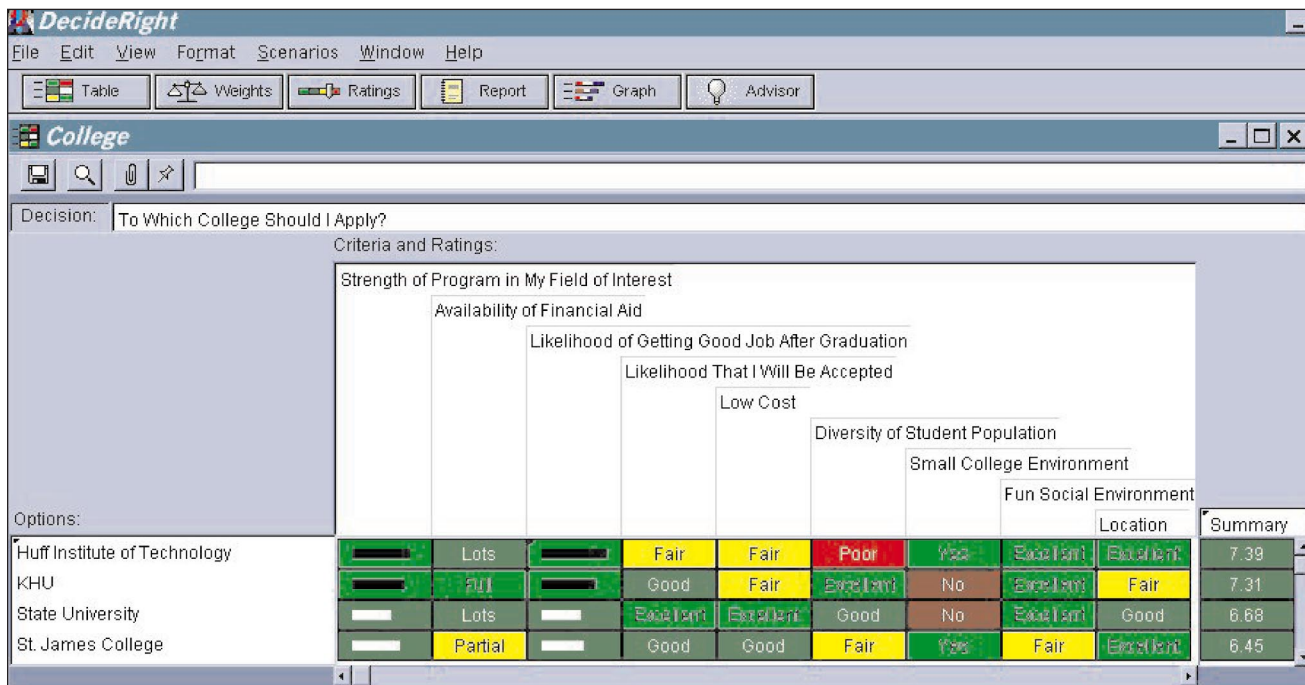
DecideRight

File Edit View Format Scenarios Window Help

Table | Weights | Ratings | Report | Graph | Advisor

College

Decision: To Which College Should I Apply?

Criteria and Ratings:

Strength of Program in My Field of Interest
Availability of Financial Aid
Likelihood of Getting Good Job After Graduation
Likelihood That I Will Be Accepted
Low Cost
Diversity of Student Population
Small College Environment
Fun Social Environment
Location

Options:

| Options | Strength of Program in My Field of Interest | Availability of Financial Aid | Likelihood of Getting Good Job After Graduation | Likelihood That I Will Be Accepted | Low Cost | Diversity of Student Population | Small College Environment | Fun Social Environment | Location | Summary |
|---|---|---|---|---|---|---|---|---|---|---|
| Huff Institute of Technology | | Lots | | Fair | Fair | Poor | Yes | Excellent | Excellent | 7.39 |
| KHU | | Full | | Good | Fair | Excellent | No | Excellent | Fair | 7.31 |
| State University | | Lots | | Excellent | Excellent | Good | No | Excellent | Good | 6.68 |
| St. James College | | Partial | | Good | Good | Fair | Yes | Fair | Excellent | 6.45 |